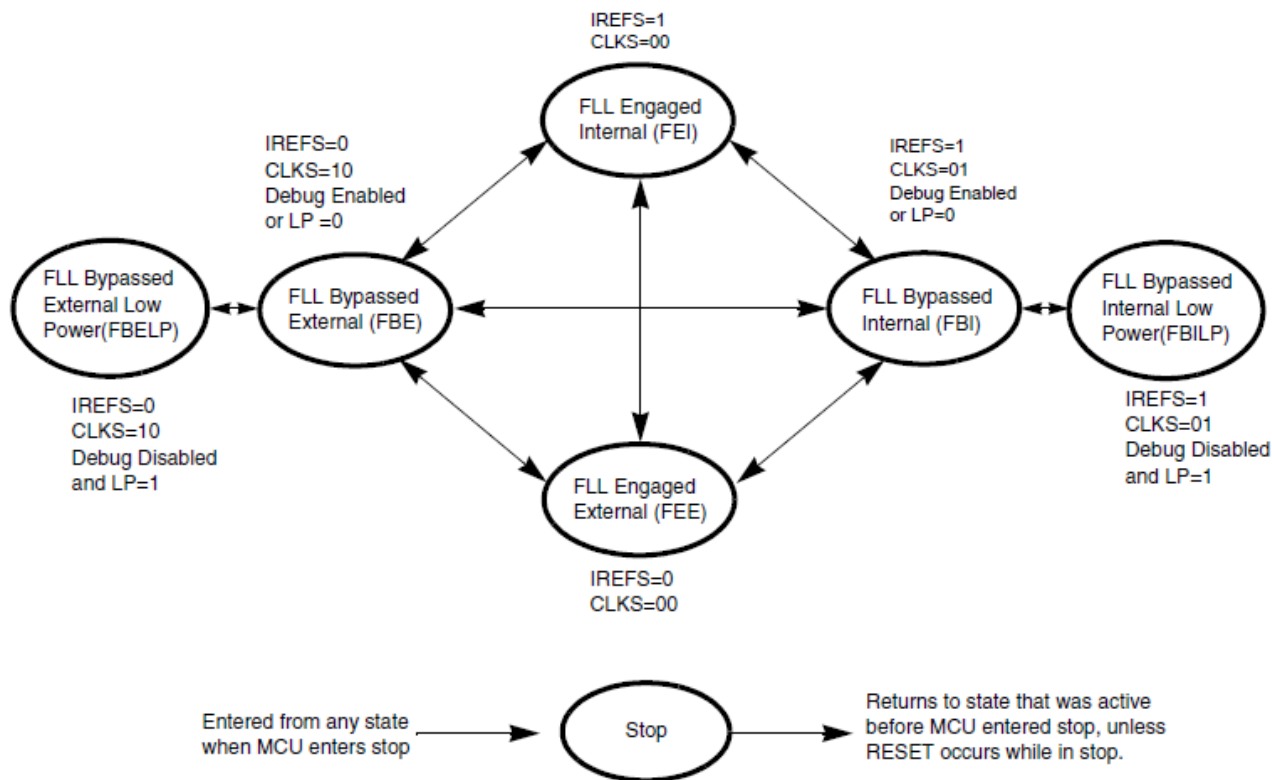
IREFS=1
CLKS=00

FLL Engaged Internal (FEI)

IREFS=0
CLKS=10
Debug Enabled or LP =0

IREFS=1
CLKS=01
Debug Enabled or LP=0

FLL Bypassed External Low Power(FBELP)

FLL Bypassed External (FBE)

FLL Bypassed Internal (FBI)

FLL Bypassed Internal Low Power(FBILP)

IREFS=0
CLKS=10
Debug Disabled and LP=1

IREFS=1
CLKS=01
Debug Disabled and LP=1

FLL Engaged External (FEE)

IREFS=0
CLKS=00

Entered from any state when MCU enters stop

Stop

Returns to state that was active before MCU entered stop, unless RESET occurs while in stop.